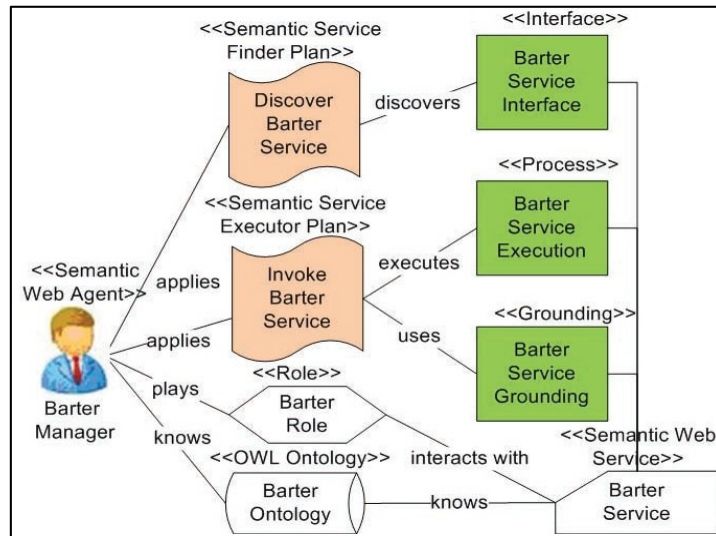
<<Semantic Service Finder Plan>>

Discover Barter Service

discovers

<<Interface>>

Barter Service Interface

<<Process>>

<<Semantic Service Executor Plan>>

Barter Service Execution

executes

<<Semantic Web Agent>>

applies

Invoke Barter Service

applies

uses

<<Grounding>>

Barter Service Grounding

plays

<<Role>>

Barter Role

Barter Manager

knows

<<OWL Ontology>>

interacts with

<<Semantic Web Service>>

Barter Ontology

knows

Barter Service